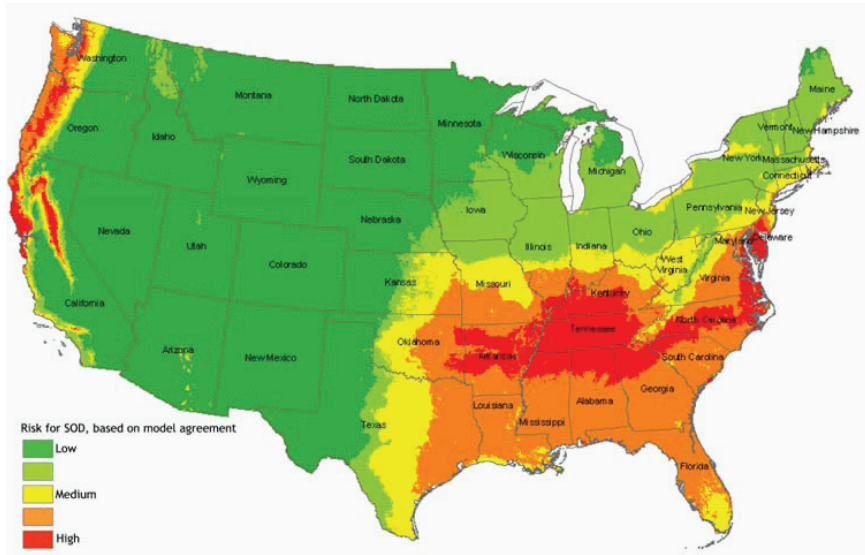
Washington
Montana
North Dakota
Minnesota
Maine
Oregon
Idaho
South Dakota
Wisconsin
Vermont
New Hampshire
New York
Massachusetts
Michigan
Connecticut
Wyoming
Iowa
Pennsylvania
New Jersey
Nevada
Utah
Nebraska
Illinois
Indiana
Ohio
Maryland
Delaware
Colorado
West Virginia
Kansas
Missouri
Virginia
Kentucky
California
Tennessee
North Carolina
Oklahoma
Arkansas
South Carolina
Arizona
New Mexico
Georgia
Alabama
Louisiana
Mississippi
Texas
Florida

Risk for SOD, based on model agreement
Low
Medium
High